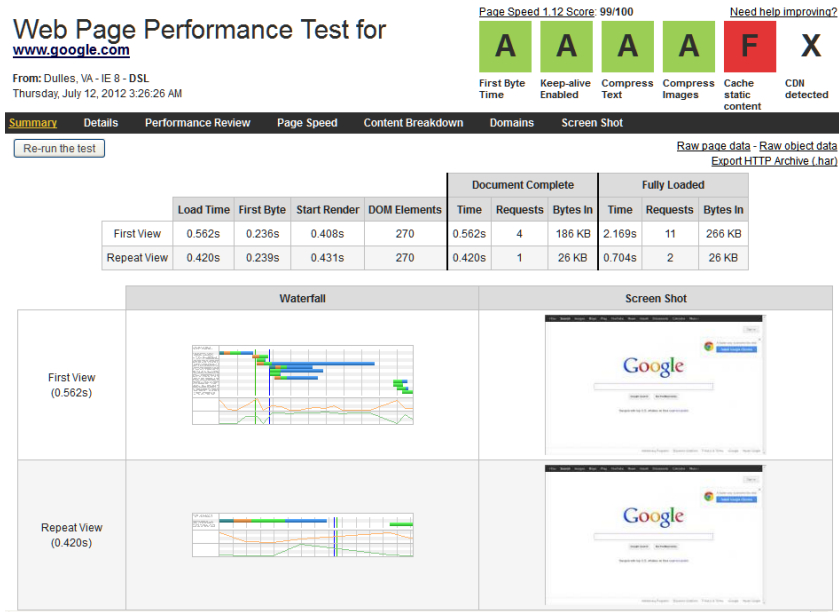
Web Page Performance Test for
www.google.com

From: Dulles, VA - IE 8 - DSL
Thursday, July 12, 2012 3:26:26 AM

Page Speed 1.12 Score: 99/100

Need help improving?

A First Byte Time
A Keep-alive Enabled
A Compress Text
A Compress Images
F Cache static content
X CDN detected

Summary Details Performance Review Page Speed Content Breakdown Domains Screen Shot

Re-run the test

Raw page data - Raw object data
Export HTTP Archive (.har)

| | Load Time | First Byte | Start Render | DOM Elements | Document Complete Time | Document Complete Requests | Document Complete Bytes In | Fully Loaded Time | Fully Loaded Requests | Fully Loaded Bytes In |
|---|---|---|---|---|---|---|---|---|---|---|
| First View | 0.562s | 0.236s | 0.408s | 270 | 0.562s | 4 | 186 KB | 2.169s | 11 | 266 KB |
| Repeat View | 0.420s | 0.239s | 0.431s | 270 | 0.420s | 1 | 26 KB | 0.704s | 2 | 26 KB |

| | Waterfall | Screen Shot |
|---|---|---|
| First View (0.562s) | | Google |
| Repeat View (0.420s) | | Google |